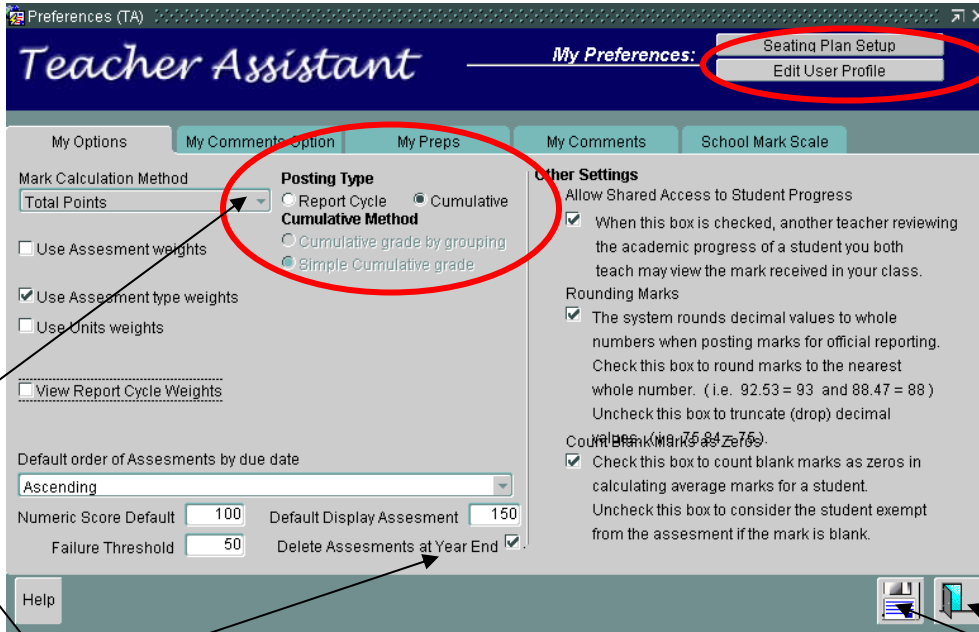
Preferences (TA)

Teacher Assistant

My Preferences:

Seating Plan Setup

Edit User Profile

My Options | My Comments Option | My Preps | My Comments | School Mark Scale

Mark Calculation Method

Total Points

Use Assesment weights

Use Assesment type weights

Use Units weights

View Report Cycle Weights

Posting Type

Report Cycle

Cumulative

Cumulative Method

Cumulative grade by grouping

Simple Cumulative grade

Other Settings

Allow Shared Access to Student Progress

When this box is checked, another teacher reviewing the academic progress of a student you both teach may view the mark received in your class.

Rounding Marks

The system rounds decimal values to whole numbers when posting marks for official reporting. Check this box to round marks to the nearest whole number. ( i.e. 92.53 = 93 and 88.47 = 88 ) Uncheck this box to truncate (drop) decimal values. ( i.e. 75.84 = 75 )

Count Blank Marks as Zeros

Check this box to count blank marks as zeros in calculating average marks for a student. Uncheck this box to consider the student exempt from the assesment if the mark is blank.

Default order of Assesments by due date

Ascending

Numeric Score Default 100

Default Display Assesment 150

Failure Threshold 50

Delete Assesments at Year End

Help